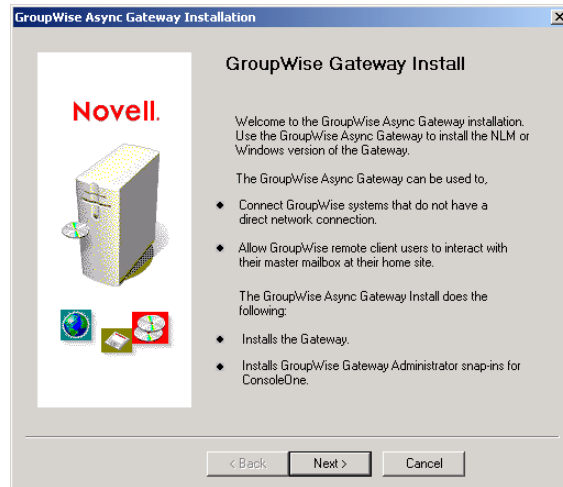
GroupWise Async Gateway Installation

Novell.

GroupWise Gateway Install

Welcome to the GroupWise Async Gateway installation. Use the GroupWise Async Gateway to install the NLM or Windows version of the Gateway.

The GroupWise Async Gateway can be used to,

◆ Connect GroupWise systems that do not have a direct network connection.

◆ Allow GroupWise remote client users to interact with their master mailbox at their home site.

The GroupWise Async Gateway Install does the following:

◆ Installs the Gateway.

◆ Installs GroupWise Gateway Administrator snap-ins for ConsoleOne.

< Back
Next >
Cancel